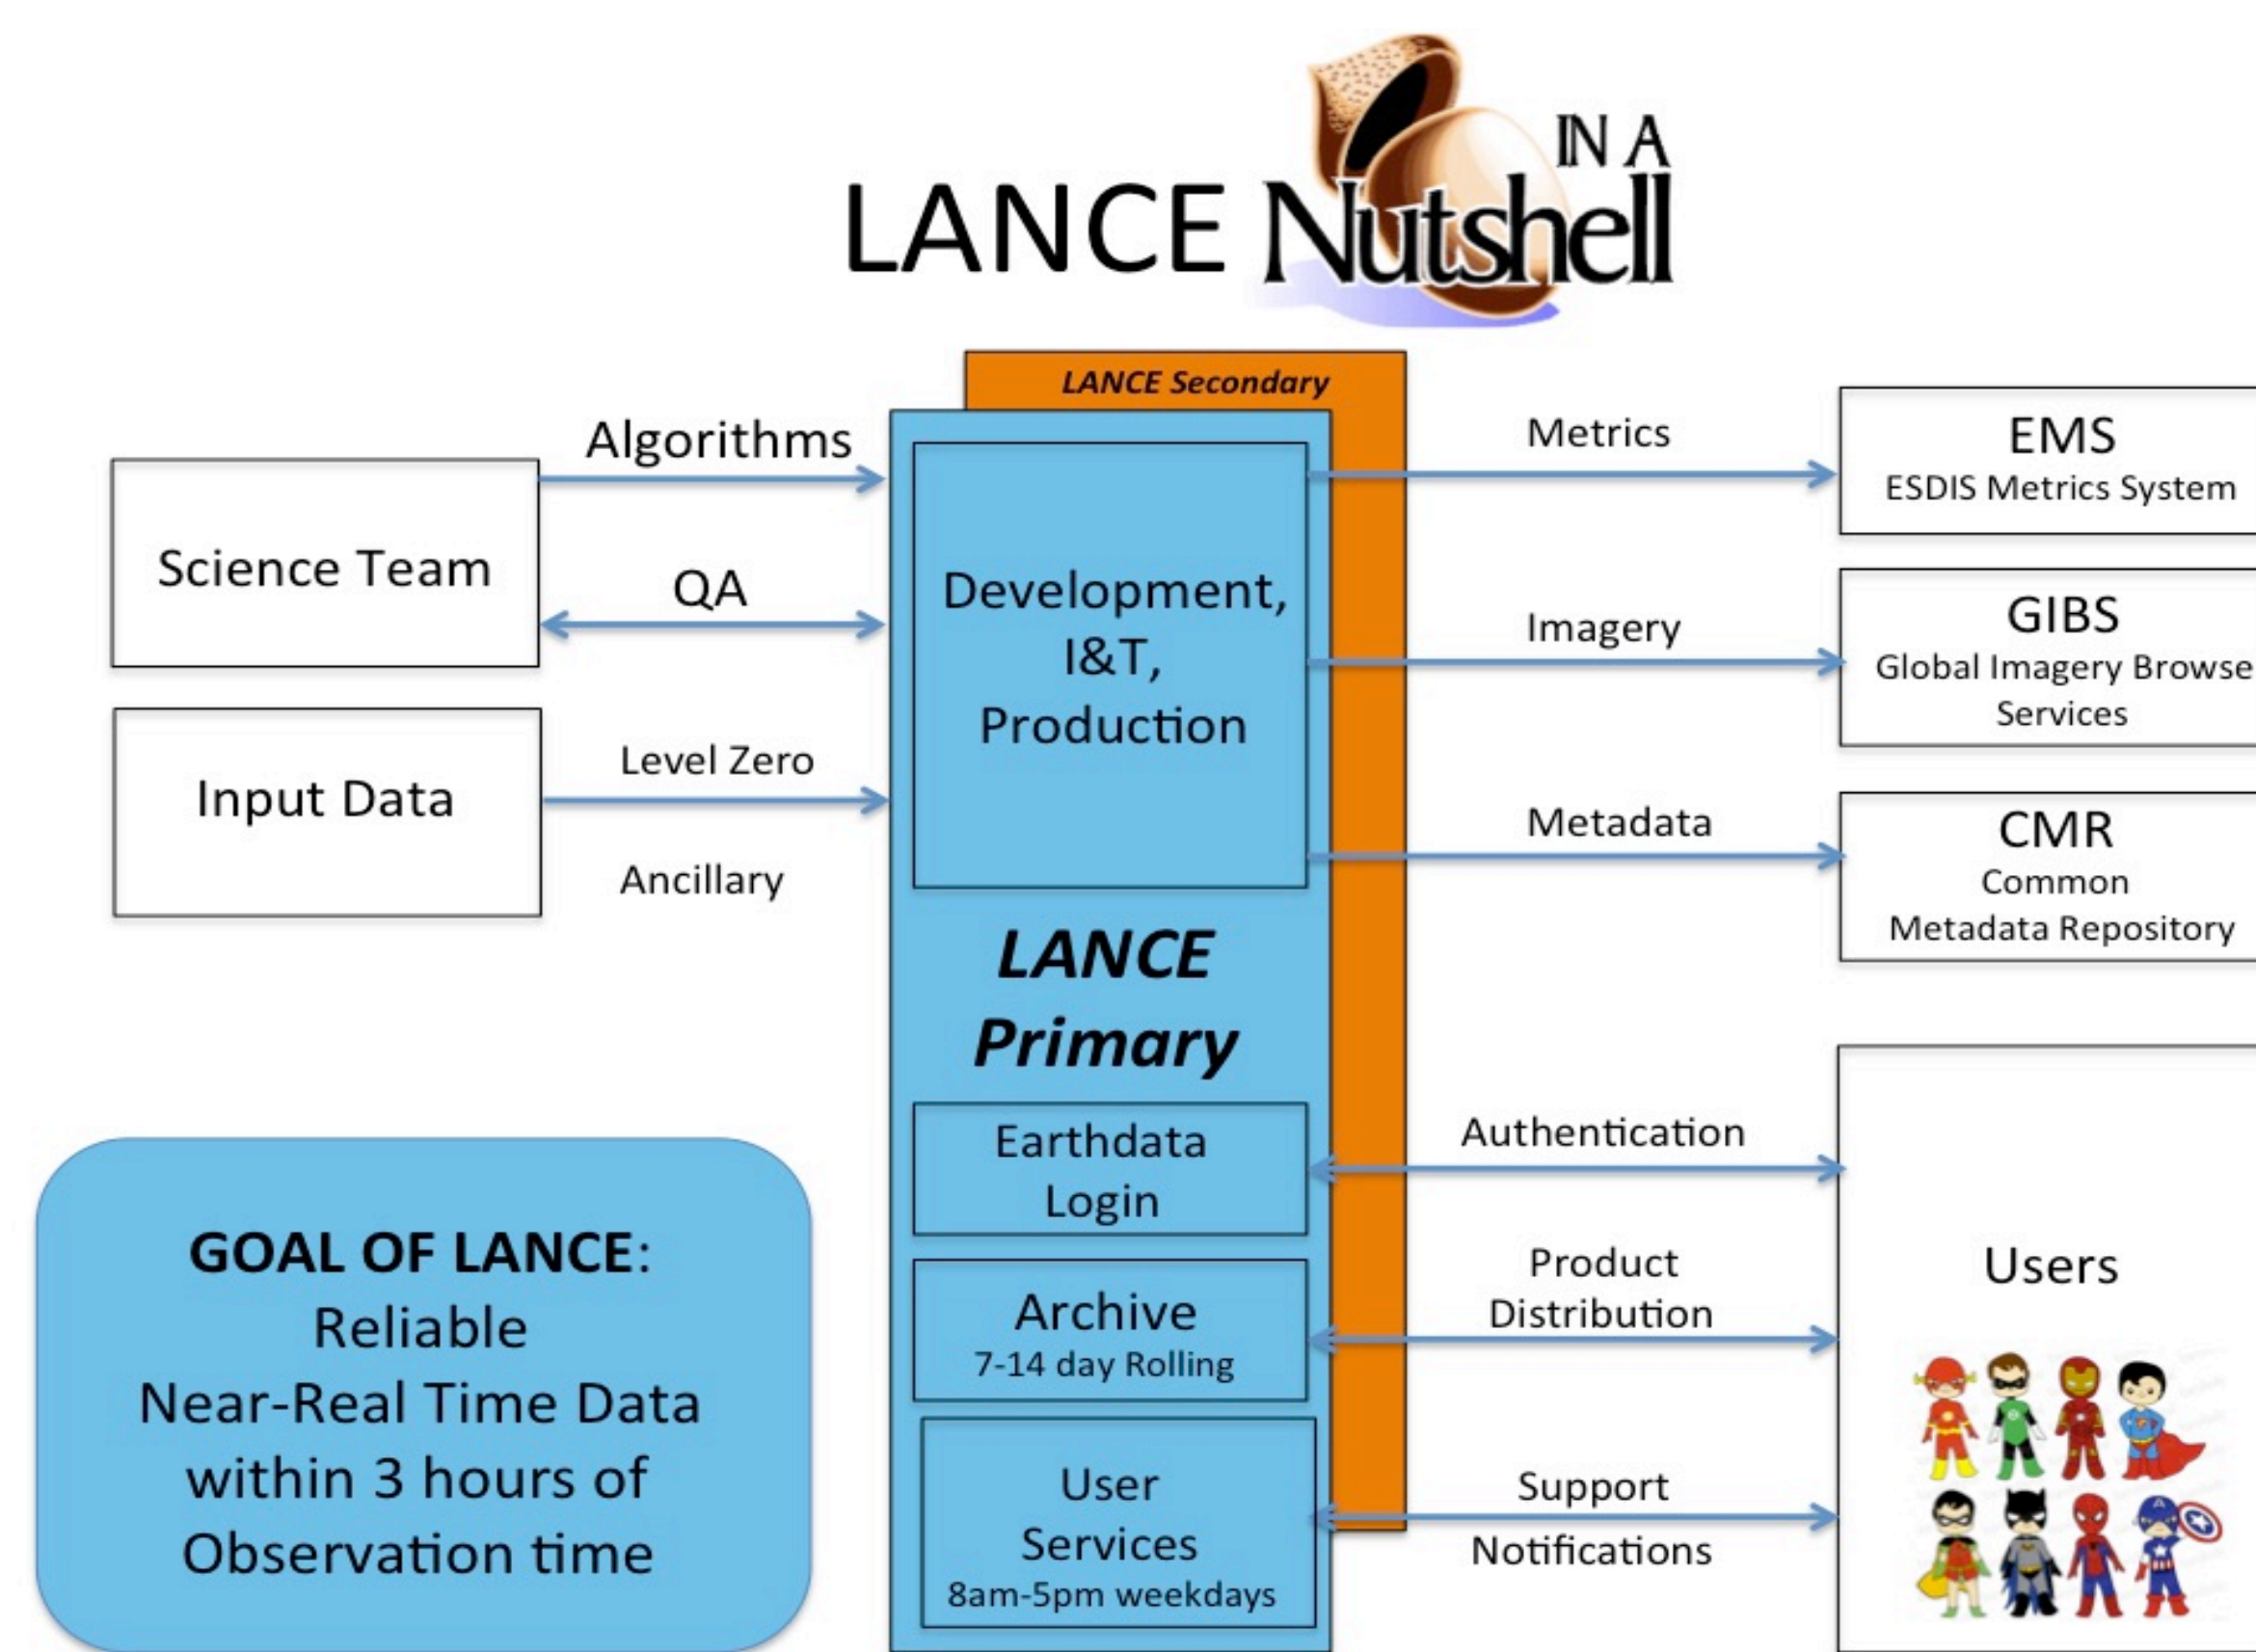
LANCE IN A Nutshell

LANCE Secondary

Algorithms

Science Team

QA

Input Data

Level Zero

Ancillary

Development, I&T, Production

LANCE Primary

Earthdata Login

Archive
7-14 day Rolling

User Services
8am-5pm weekdays

Metrics

Imagery

Metadata

Authentication

Product Distribution

Support

Notifications

EMS
ESDIS Metrics System

GIBS
Global Imagery Browse Services

CMR
Common Metadata Repository

Users

GOAL OF LANCE:
Reliable
Near-Real Time Data
within 3 hours of
Observation time